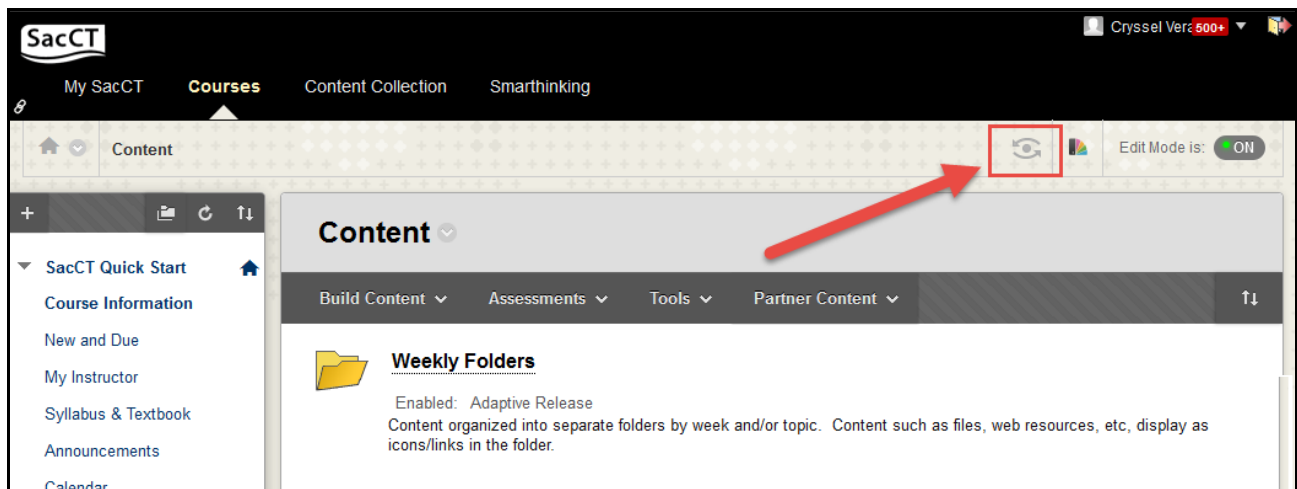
SacCT

Cryssel Vera 500+

My SacCT Courses Content Collection Smarthinking

Content

Edit Mode is: ON

+

SacCT Quick Start

Course Information

New and Due

My Instructor

Syllabus & Textbook

Announcements

Calendar

Content

Build Content Assessments Tools Partner Content

Weekly Folders

Enabled: Adaptive Release

Content organized into separate folders by week and/or topic. Content such as files, web resources, etc, display as icons/links in the folder.